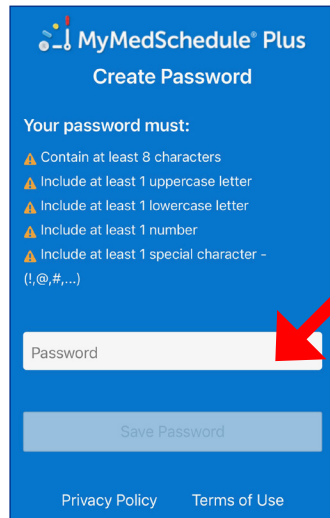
MyMedSchedule® Plus
Create Password

Your password must:
Contain at least 8 characters
Include at least 1 uppercase letter
Include at least 1 lowercase letter
Include at least 1 number
Include at least 1 special character - (!,@,#,...)

Password

Save Password

Privacy Policy Terms of Use